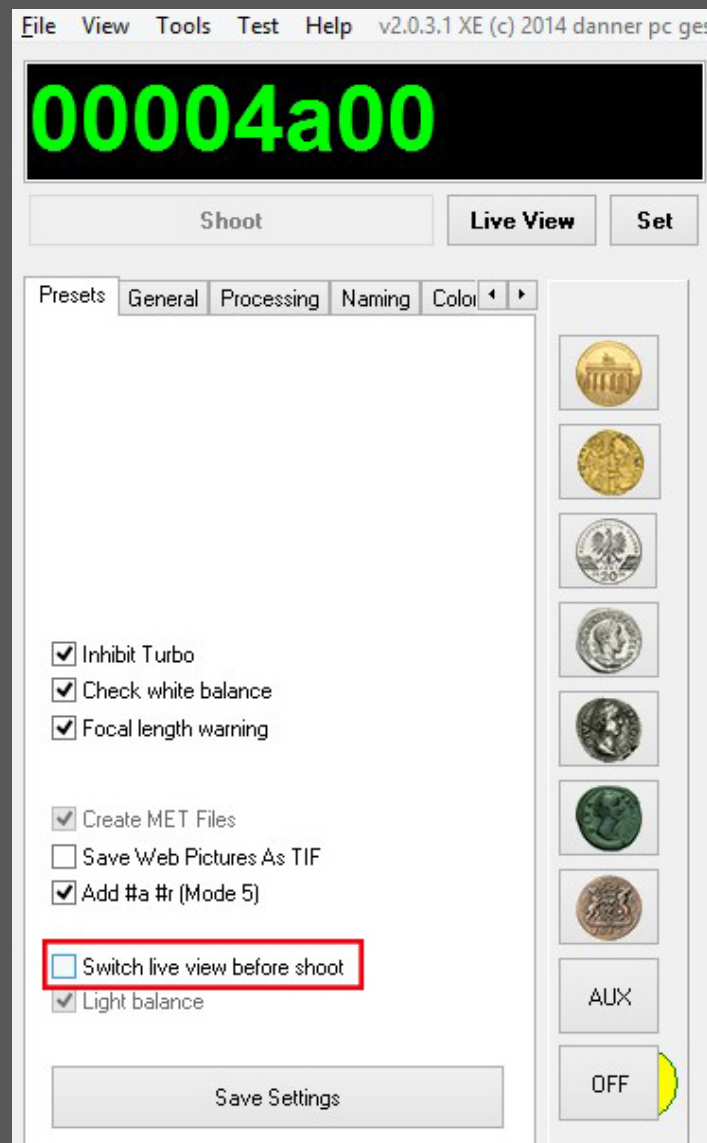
File View Tools Test Help v2.0.3.1 XE (c) 2014 danner pc ges

00004a00

Shoot
Live View
Set

Presets General Processing Naming Colo

Inhibit Turbo
Check white balance
Focal length warning

Create MET Files
Save Web Pictures As TIF
Add #a #r (Mode 5)

Switch live view before shoot
Light balance

Save Settings

AUX
OFF